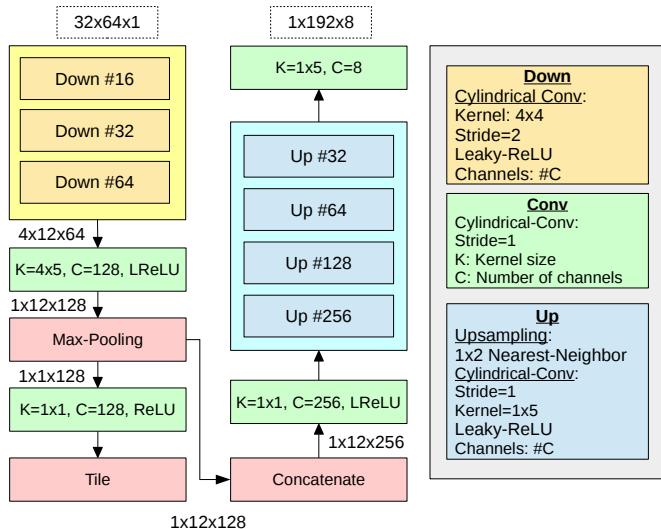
32x64x1

Down #16

Down #32

Down #64

4x12x64

K=4x5, C=128, LReLU

1x12x128

Max-Pooling

1x1x128

K=1x1, C=128, ReLU

Tile

1x12x128

1x192x8

K=1x5, C=8

Up #32

Up #64

Up #128

Up #256

K=1x1, C=256, LReLU

1x12x256

Concatenate

Down
Cylindrical Conv:
Kernel: 4x4
Stride=2
Leaky-ReLU
Channels: #C

Conv
Cylindrical-Conv:
Stride=1
K: Kernel size
C: Number of channels

Up
Upsampling:
1x2 Nearest-Neighbor
Cylindrical-Conv:
Stride=1
Kernel=1x5
Leaky-ReLU
Channels: #C